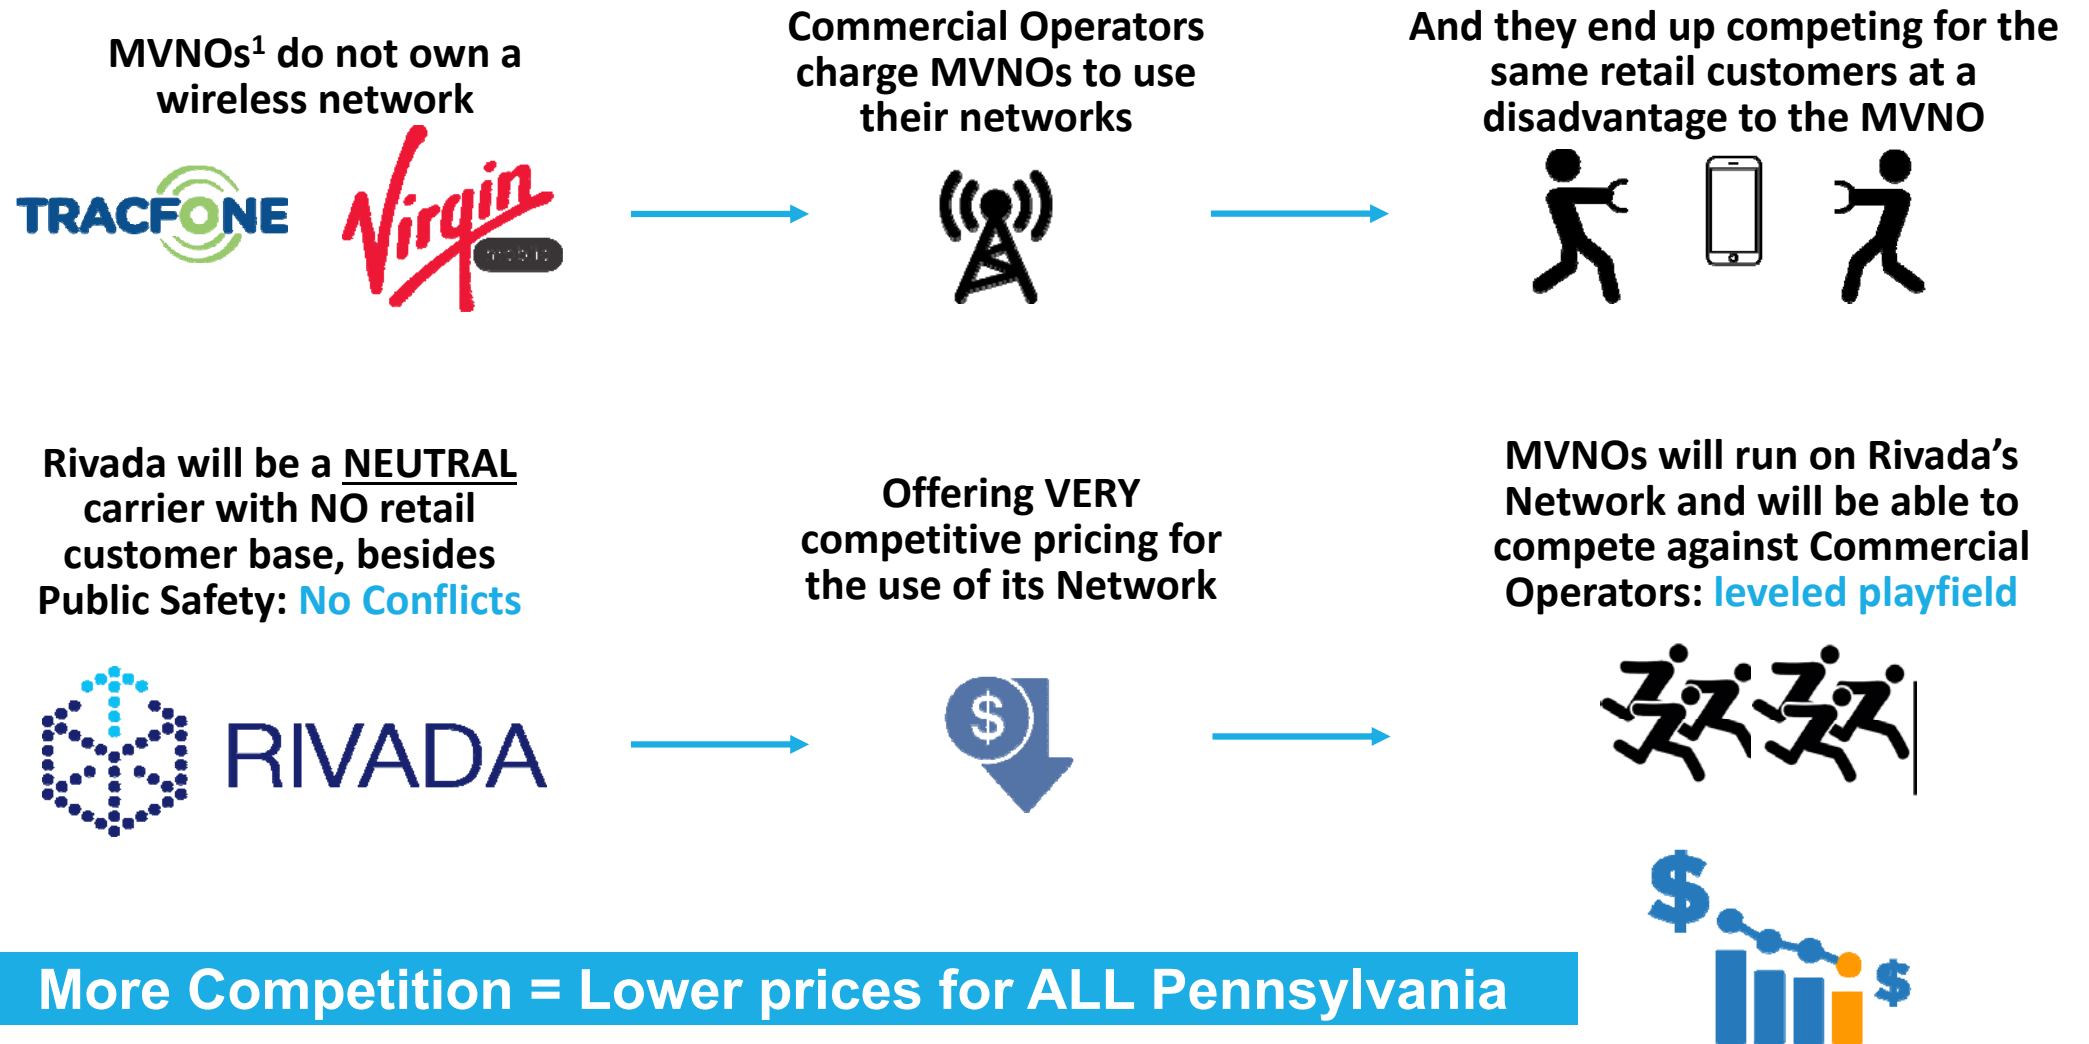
MVNOs$^1$ do not own a wireless network

TRACFONE

Virgin

Commercial Operators charge MVNOs to use their networks

And they end up competing for the same retail customers at a disadvantage to the MVNO

Rivada will be a NEUTRAL carrier with NO retail customer base, besides Public Safety: No Conflicts

RIVADA

Offering VERY competitive pricing for the use of its Network

$

MVNOs will run on Rivada's Network and will be able to compete against Commercial Operators: leveled playfield

$

$

More Competition = Lower prices for ALL Pennsylvania